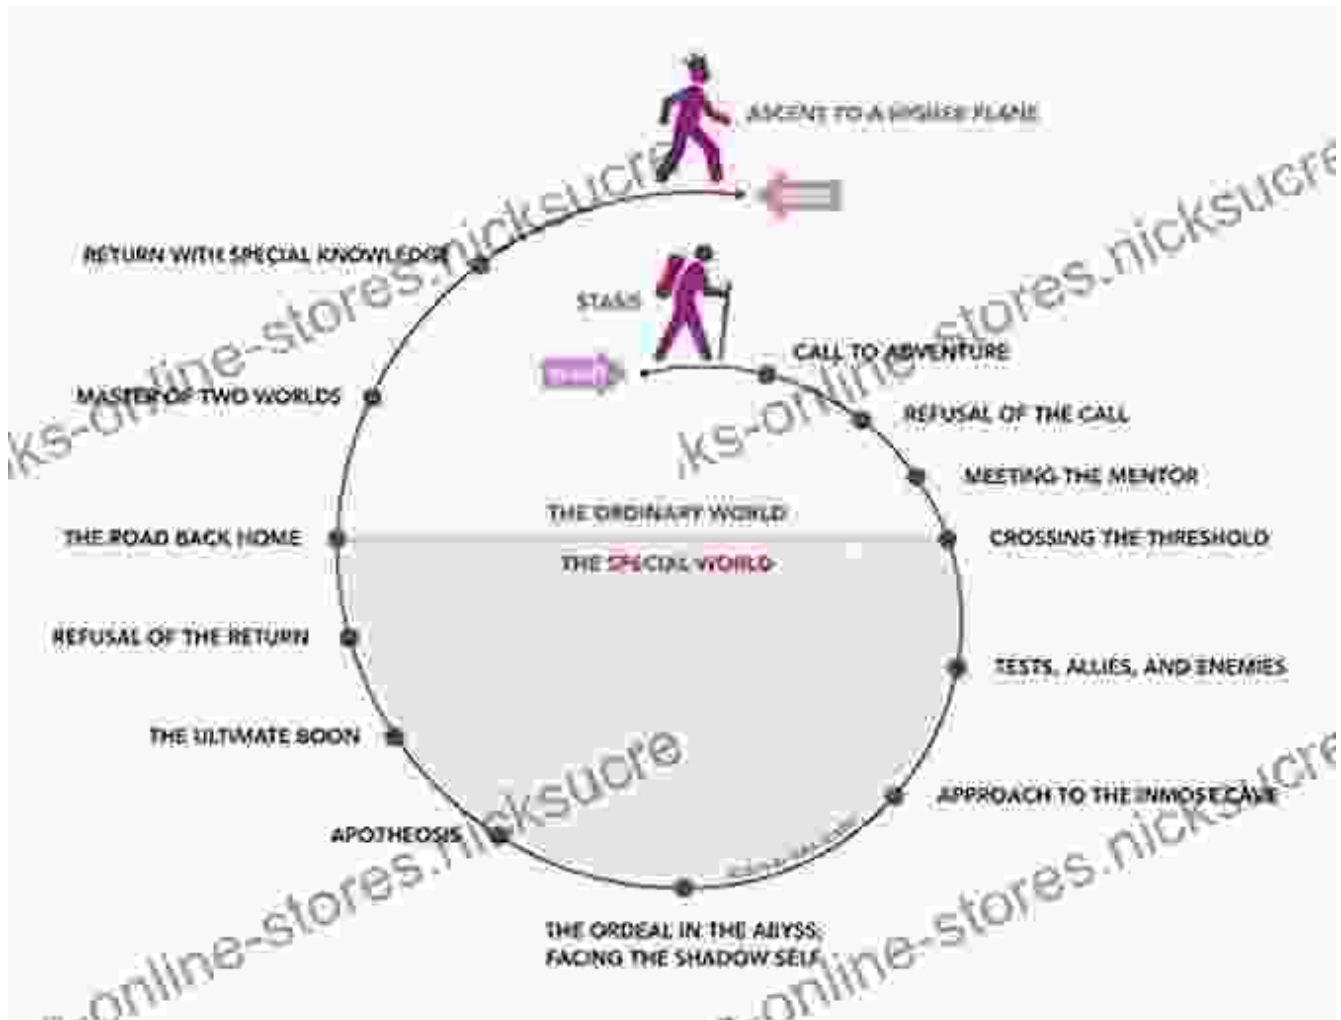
ASCENT TO A HIGHER PLANE

RETURN WITH SPECIAL KNOWLEDGE

STASIS

START

CALL TO ADVENTURE

MASTER OF TWO WORLDS

REFUSAL OF THE CALL

MEETING THE MENTOR

THE ORDINARY WORLD

THE ROAD BACK HOME

CROSSING THE THRESHOLD

THE SPECIAL WORLD

REFUSAL OF THE RETURN

TESTS, ALLIES, AND ENEMIES

THE ULTIMATE BOON

APPROACH TO THE INMOST CAVE

APOTHEOSIS

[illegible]

THE ORDEAL IN THE ABYSS: FACING THE SHADOW SELF

ks-online-stores.nicksucre
ks-online-stores.nicksucre
online-stores.nicksucre
online-stores.nicksucre